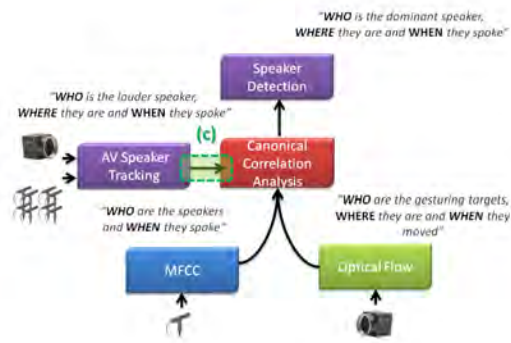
"WHO is the dominant speaker, WHERE they are and WHEN they spoke"

Speaker Detection

"WHO is the louder speaker, WHERE they are and WHEN they spoke"

(c)

AV Speaker Tracking

Canonical Correlation Analysis

"WHO are the gesturing targets, WHERE they are and WHEN they moved"

"WHO are the speakers and WHEN they spoke"

MFCC

Optical Flow